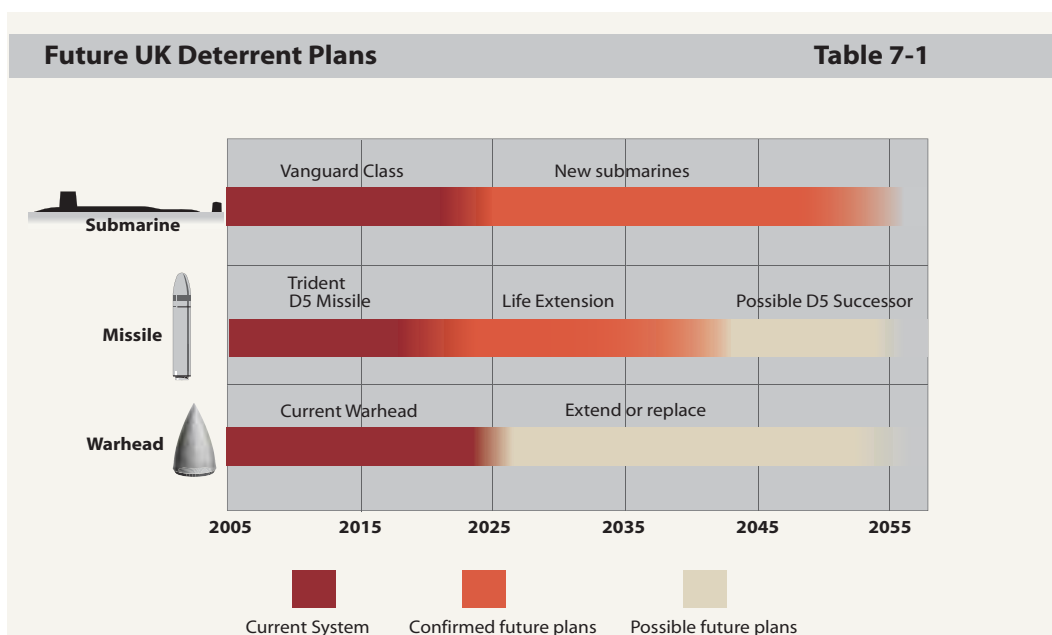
Future UK Deterrent Plans

Table 7-1

Vanguard Class

New submarines

Submarine

Trident D5 Missile

Life Extension

Possible D5 Successor

Missile

Current Warhead

Extend or replace

Warhead

2005 2015 2025 2035 2045 2055

Current System

Confirmed future plans

Possible future plans